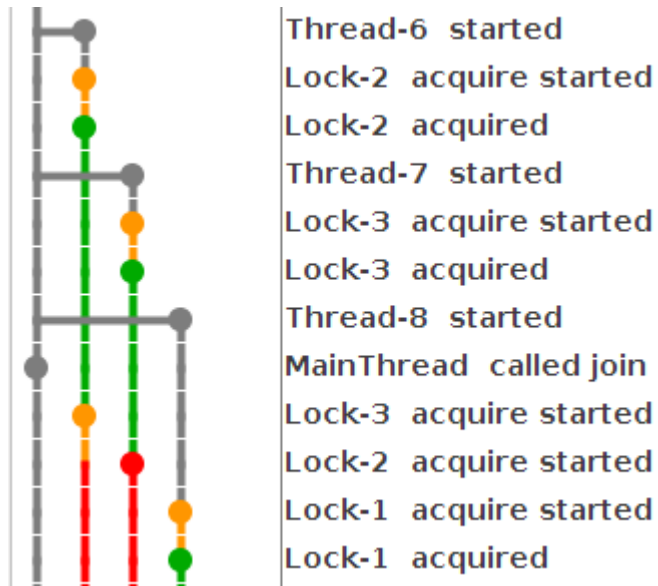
Thread-6 started
Lock-2 acquire started
Lock-2 acquired
Thread-7 started
Lock-3 acquire started
Lock-3 acquired
Thread-8 started
MainThread called join
Lock-3 acquire started
Lock-2 acquire started
Lock-1 acquire started
Lock-1 acquired